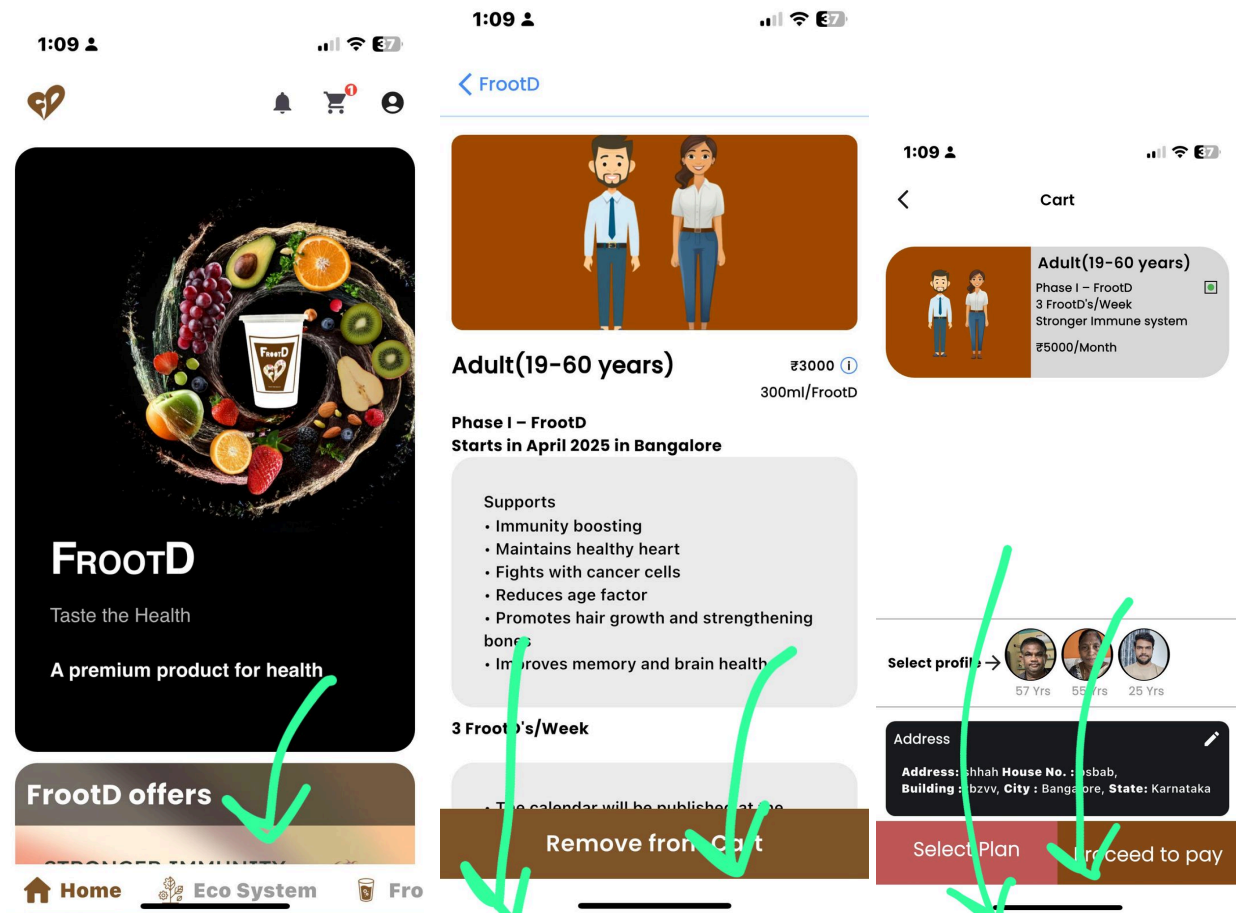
1:09

1

FROOTD

Taste the Health

A premium product for health

FrootD offers

STRONGER IMMUNITY

Home Eco System Fro

1:09

< FrootD

Adult(19-60 years)

₹3000

300ml/FrootD

Phase I – FrootD
Starts in April 2025 in Bangalore

Supports
• Immunity boosting
• Maintains healthy heart
• Fights with cancer cells
• Reduces age factor
• Promotes hair growth and strengthening bones
• Improves memory and brain health

3 FrootD's/Week

• The calendar will be published at the

Remove from Cart

1:09

Cart

Adult(19-60 years)
Phase I – FrootD
3 FrootD's/Week
Stronger Immune system
₹5000/Month

Select profile →
57 Yrs 55 Yrs 25 Yrs

Address
Address: shhah House No. : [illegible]sbab, Building : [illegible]bzvv, City : Bangalore, State: Karnataka

Select Plan
Proceed to pay